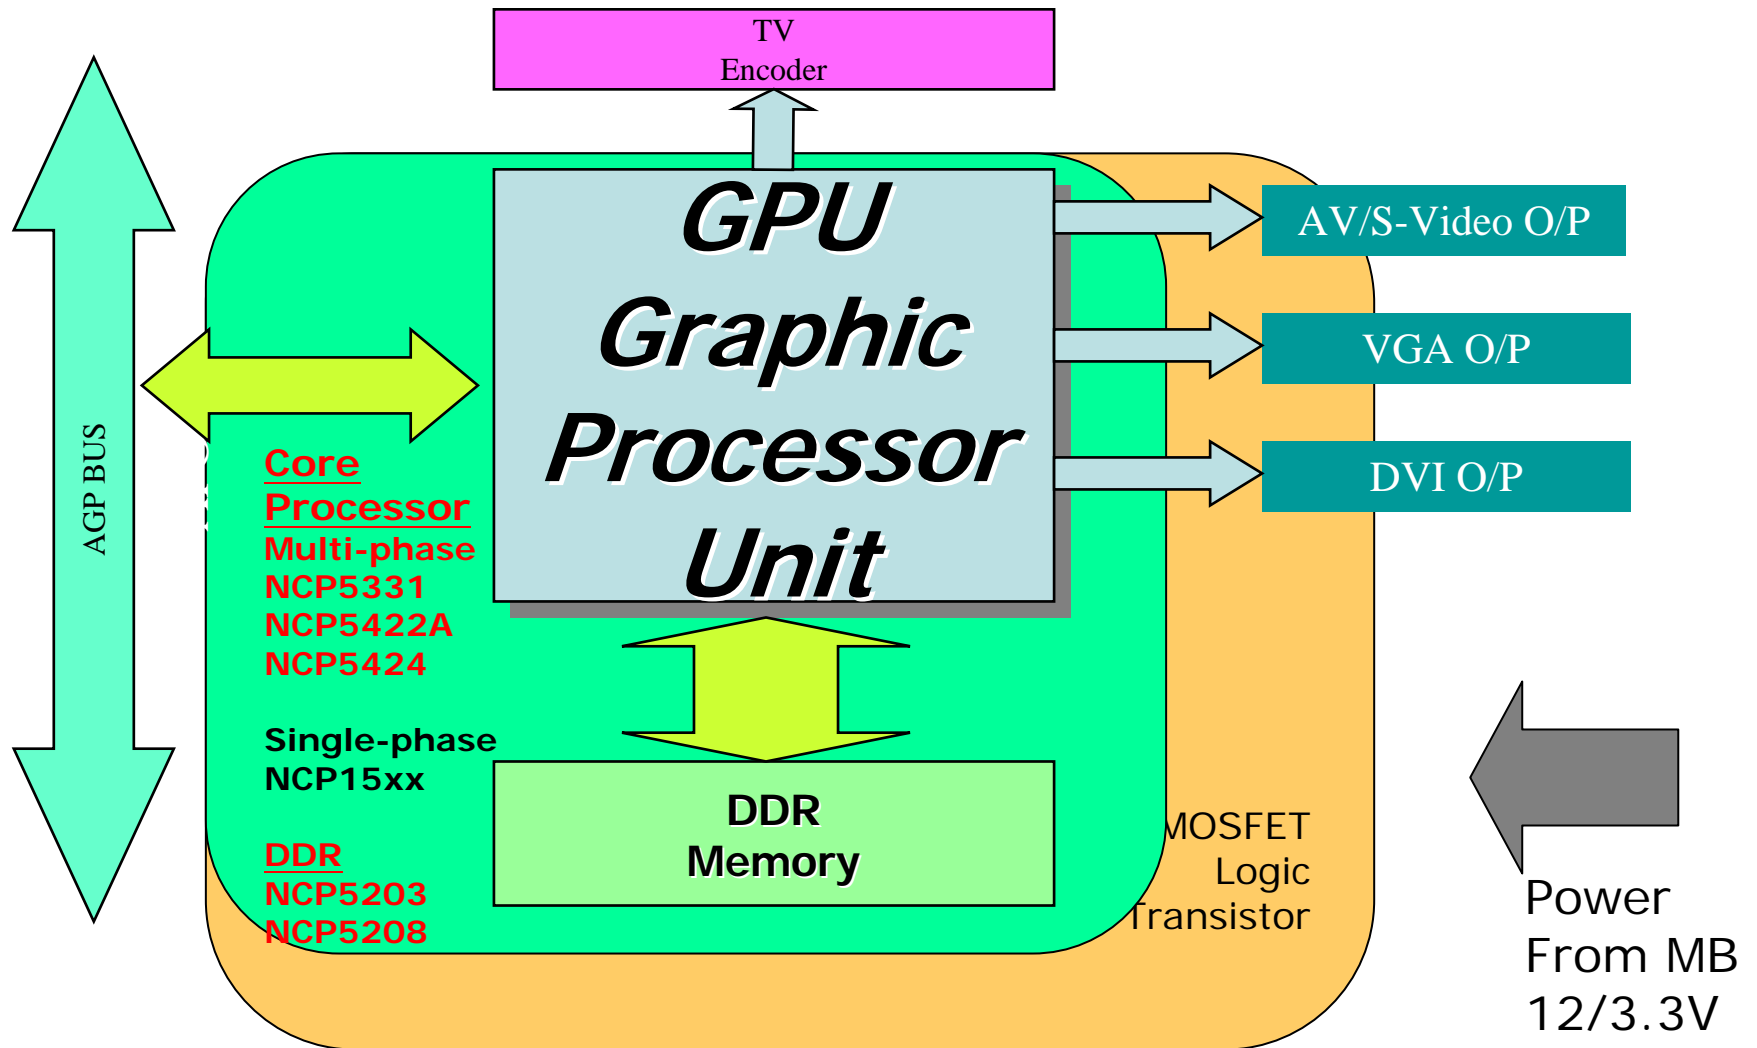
TV Encoder

AGP BUS

GPU Graphic Processor Unit

AV/S-Video O/P

VGA O/P

DVI O/P

Core Processor
Multi-phase
NCP5331
NCP5422A
NCP5424

Single-phase
NCP15xx

DDR
NCP5203
NCP5208

DDR Memory

MOSFET Logic Transistor

Power From MB 12/3.3V